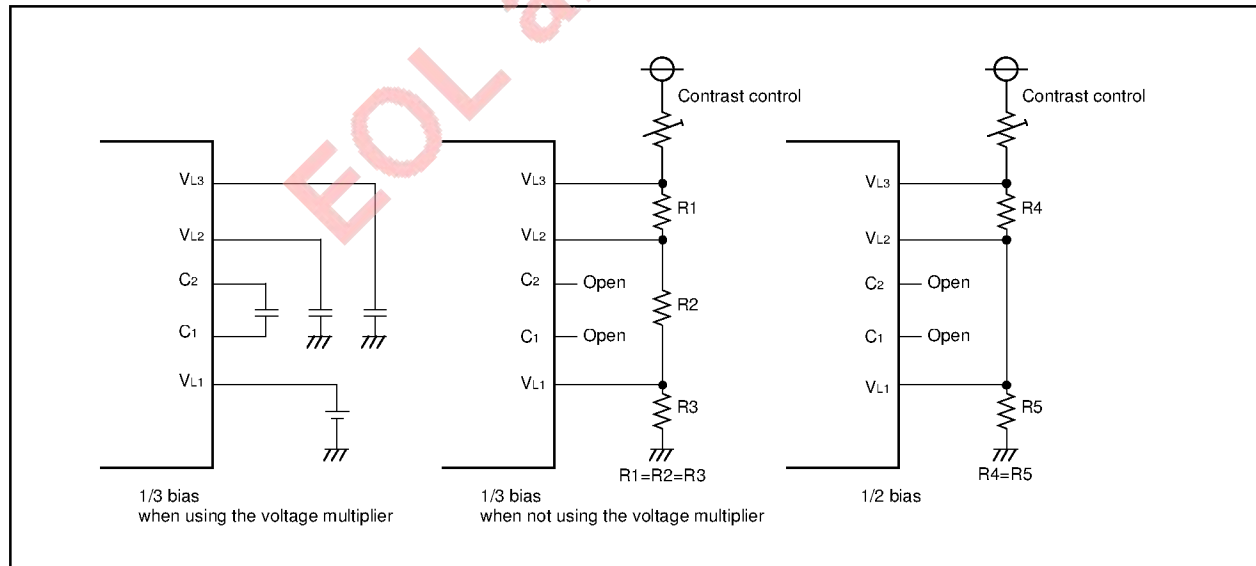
EOL

$V_{L3}$
$V_{L2}$
$C_2$
$C_1$
$V_{L1}$

1/3 bias
when using the voltage multiplier

Contrast control

$V_{L3}$
$V_{L2}$
$C_2$ Open
$C_1$ Open
$V_{L1}$

R1
R2
R3

R1=R2=R3

1/3 bias
when not using the voltage multiplier

Contrast control

$V_{L3}$
$V_{L2}$
$C_2$ Open
$C_1$ Open
$V_{L1}$

R4
R5

R4=R5

1/2 bias